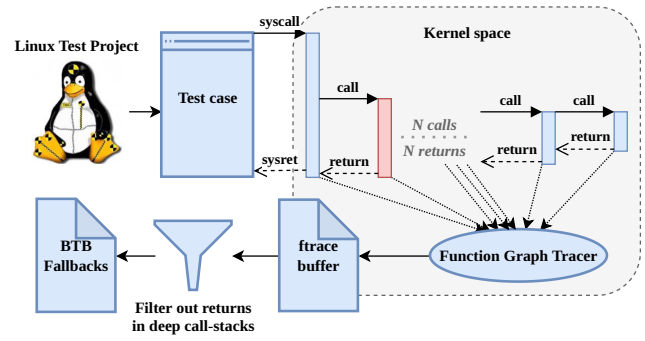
Linux Test Project

Test case

syscall

sysret

Kernel space

call

return

N calls
N returns

call

call

return

return

BTB Fallbacks

Filter out returns in deep call-stacks

ftrace buffer

Function Graph Tracer